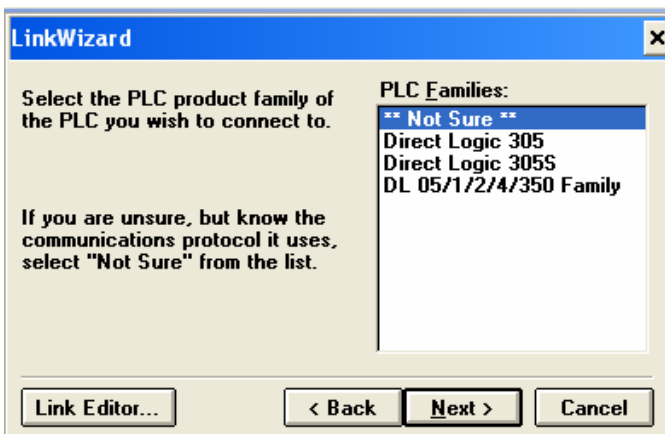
LinkWizard

Select the PLC product family of the PLC you wish to connect to.

If you are unsure, but know the communications protocol it uses, select "Not Sure" from the list.

PLC Families:
** Not Sure **
Direct Logic 305
Direct Logic 305S
DL 05/1/2/4/350 Family

Link Editor...
< Back
Next >
Cancel